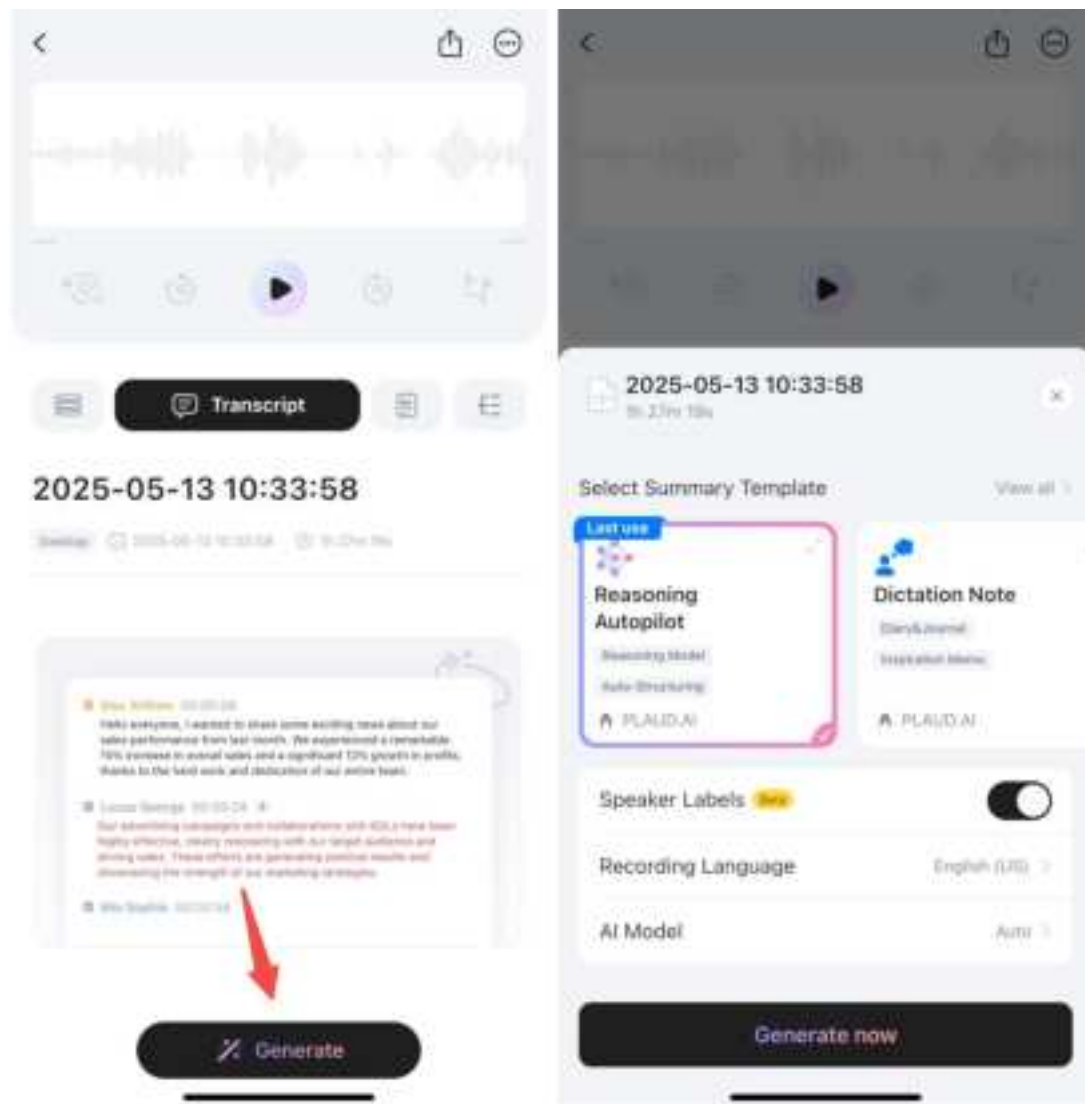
Transcript

2025-05-13 10:33:58

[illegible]

Generate

2025-05-13 10:33:58

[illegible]

Select Summary Template

View all

Last use

Reasoning Autopilot

Reasoning Model

Auto-Structuring

PLAUD.AI

Dictation Note

Diary&Journal

Inspiration Memo

PLAUD.AI

Speaker Labels Beta

Recording Language

English (US)

AI Model

Auto

Generate now